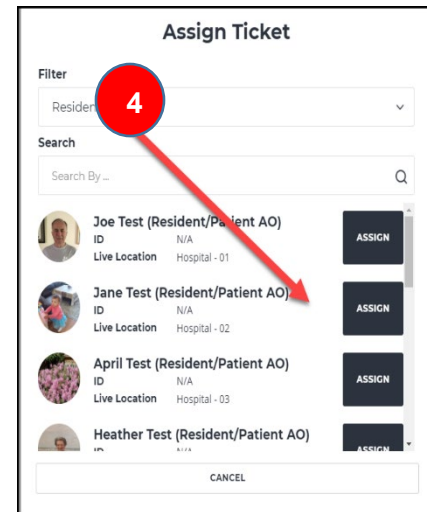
Assign Ticket

Filter

Residen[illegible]

4

Search

Search By ...

Joe Test (Resident/Pa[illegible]ent AO)
ID N/A
Live Location Hospital - 01

ASSIGN

Jane Test (Resident/Patient AO)
ID N/A
Live Location Hospital - 02

ASSIGN

April Test (Resident/Patient AO)
ID N/A
Live Location Hospital - 03

ASSIGN

Heather Test (Resident/Patient AO)

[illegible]

CANCEL